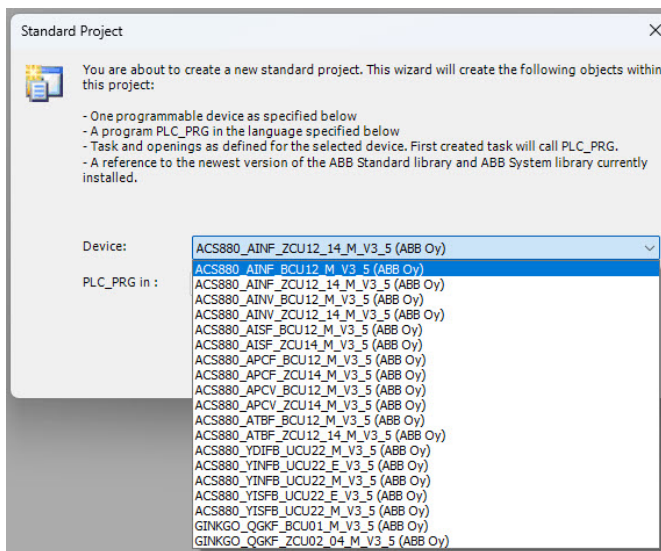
Standard Project

You are about to create a new standard project. This wizard will create the following objects within this project:

- One programmable device as specified below
- A program PLC_PRG in the language specified below
- Task and openings as defined for the selected device. First created task will call PLC_PRG.
- A reference to the newest version of the ABB Standard library and ABB System library currently installed.

Device: ACS880_AINF_ZCU12_14_M_V3_5 (ABB Oy)

PLC_PRG in :

ACS880_AINF_BCU12_M_V3_5 (ABB Oy)
ACS880_AINF_ZCU12_14_M_V3_5 (ABB Oy)
ACS880_AINV_BCU12_M_V3_5 (ABB Oy)
ACS880_AINV_ZCU12_14_M_V3_5 (ABB Oy)
ACS880_AISF_BCU12_M_V3_5 (ABB Oy)
ACS880_AISF_ZCU14_M_V3_5 (ABB Oy)
ACS880_APCF_BCU12_M_V3_5 (ABB Oy)
ACS880_APCF_ZCU14_M_V3_5 (ABB Oy)
ACS880_APCV_BCU12_M_V3_5 (ABB Oy)
ACS880_APCV_ZCU14_M_V3_5 (ABB Oy)
ACS880_ATBF_BCU12_M_V3_5 (ABB Oy)
ACS880_ATBF_ZCU12_14_M_V3_5 (ABB Oy)
ACS880_YDIFB_UCU22_M_V3_5 (ABB Oy)
ACS880_YINFB_UCU22_E_V3_5 (ABB Oy)
ACS880_YINFB_UCU22_M_V3_5 (ABB Oy)
ACS880_YISFB_UCU22_E_V3_5 (ABB Oy)
ACS880_YISFB_UCU22_M_V3_5 (ABB Oy)
GINKGO_QGKF_BCU01_M_V3_5 (ABB Oy)
GINKGO_QGKF_ZCU02_04_M_V3_5 (ABB Oy)